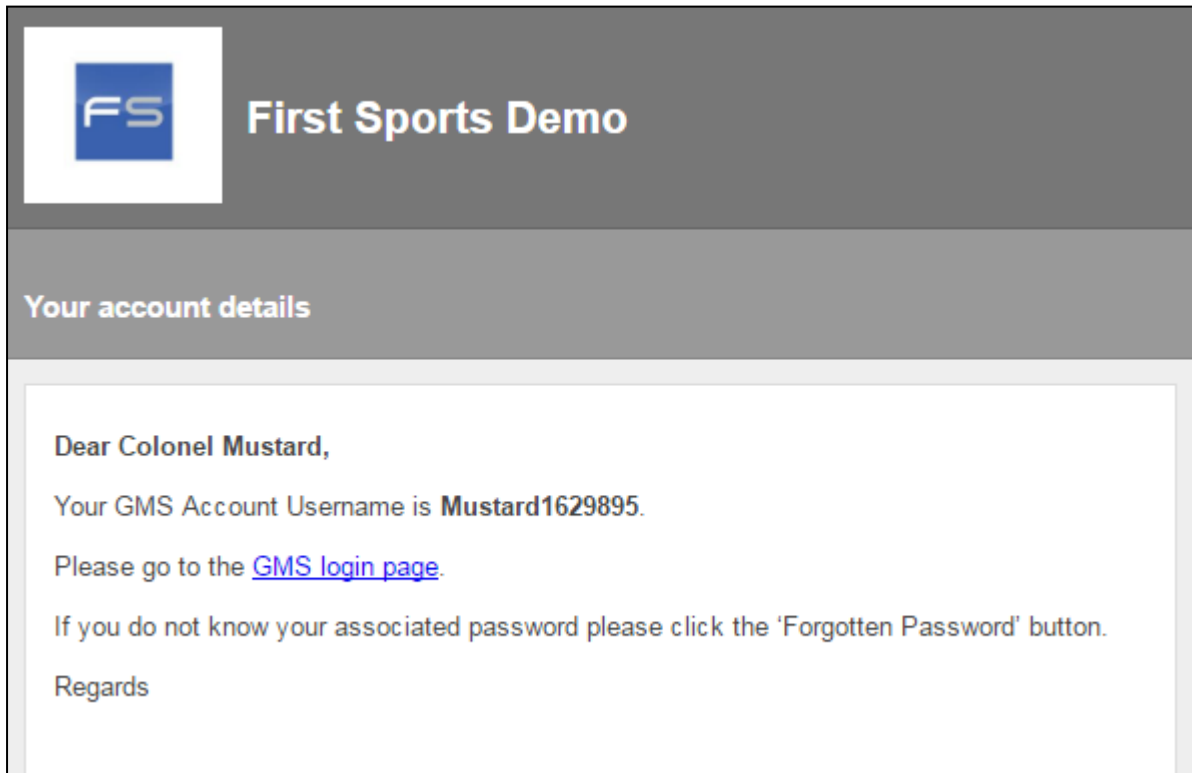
FS

First Sports Demo

Your account details

Dear Colonel Mustard,

Your GMS Account Username is Mustard1629895.

Please go to the GMS login page.

If you do not know your associated password please click the 'Forgotten Password' button.

Regards